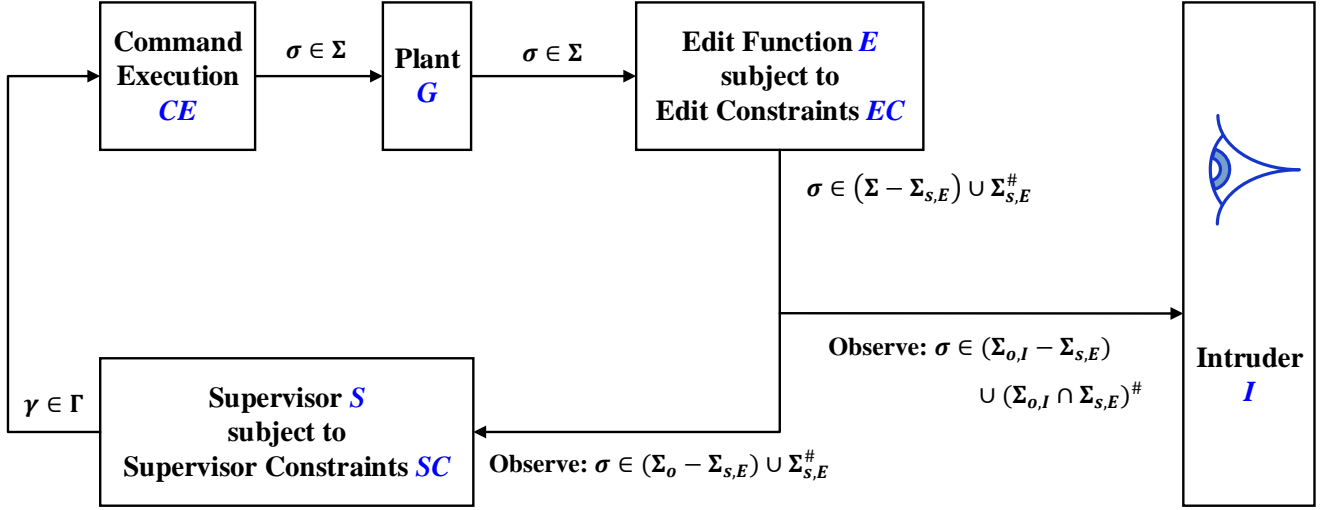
Command Execution $CE$

$\sigma \in \Sigma$

Plant $G$

$\sigma \in \Sigma$

Edit Function $E$ subject to Edit Constraints $EC$

$\sigma \in (\Sigma - \Sigma_{s,E}) \cup \Sigma_{s,E}^{\#}$

Intruder $I$

Observe: $\sigma \in (\Sigma_{o,I} - \Sigma_{s,E})$ $\cup (\Sigma_{o,I} \cap \Sigma_{s,E})^{\#}$

$\gamma \in \Gamma$

Supervisor $S$ subject to Supervisor Constraints $SC$

Observe: $\sigma \in (\Sigma_o - \Sigma_{s,E}) \cup \Sigma_{s,E}^{\#}$